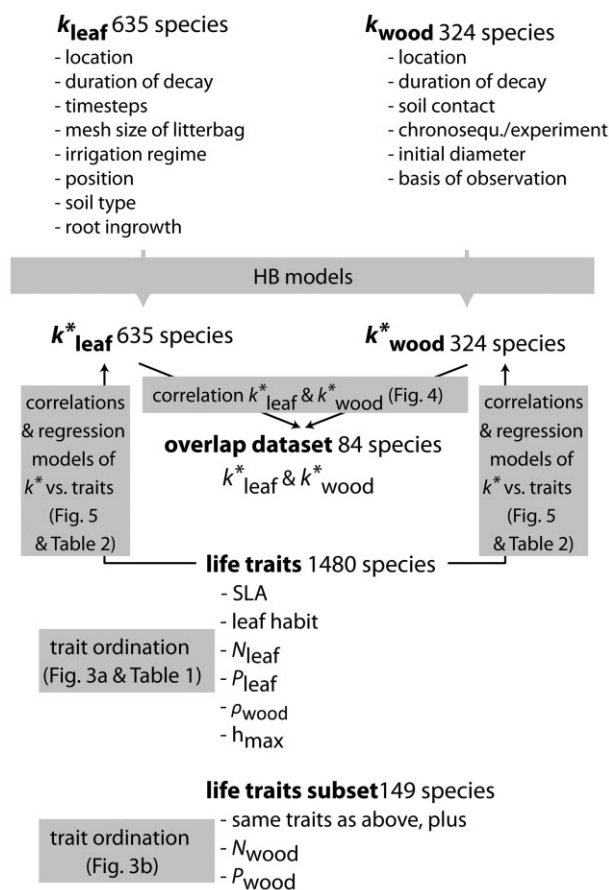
$k_{\text{leaf}}$ 635 species
- location
- duration of decay
- timesteps
- mesh size of litterbag
- irrigation regime
- position
- soil type
- root ingrowth

$k_{\text{wood}}$ 324 species
- location
- duration of decay
- soil contact
- chronosequ./experiment
- initial diameter
- basis of observation

HB models

$k^*_{\text{leaf}}$ 635 species

$k^*_{\text{wood}}$ 324 species

correlations & regression models of $k^*$ vs. traits (Fig. 5 & Table 2)

correlation $k^*_{\text{leaf}}$ & $k^*_{\text{wood}}$ (Fig. 4)

overlap dataset 84 species
$k^*_{\text{leaf}}$ & $k^*_{\text{wood}}$

correlations & regression models of $k^*$ vs. traits (Fig. 5 & Table 2)

life traits 1480 species
- SLA
- leaf habit
- $N_{\text{leaf}}$
- $P_{\text{leaf}}$
- $\rho_{\text{wood}}$
- $h_{\text{max}}$

trait ordination (Fig. 3a & Table 1)

life traits subset 149 species
- same traits as above, plus
- $N_{\text{wood}}$
- $P_{\text{wood}}$

trait ordination (Fig. 3b)